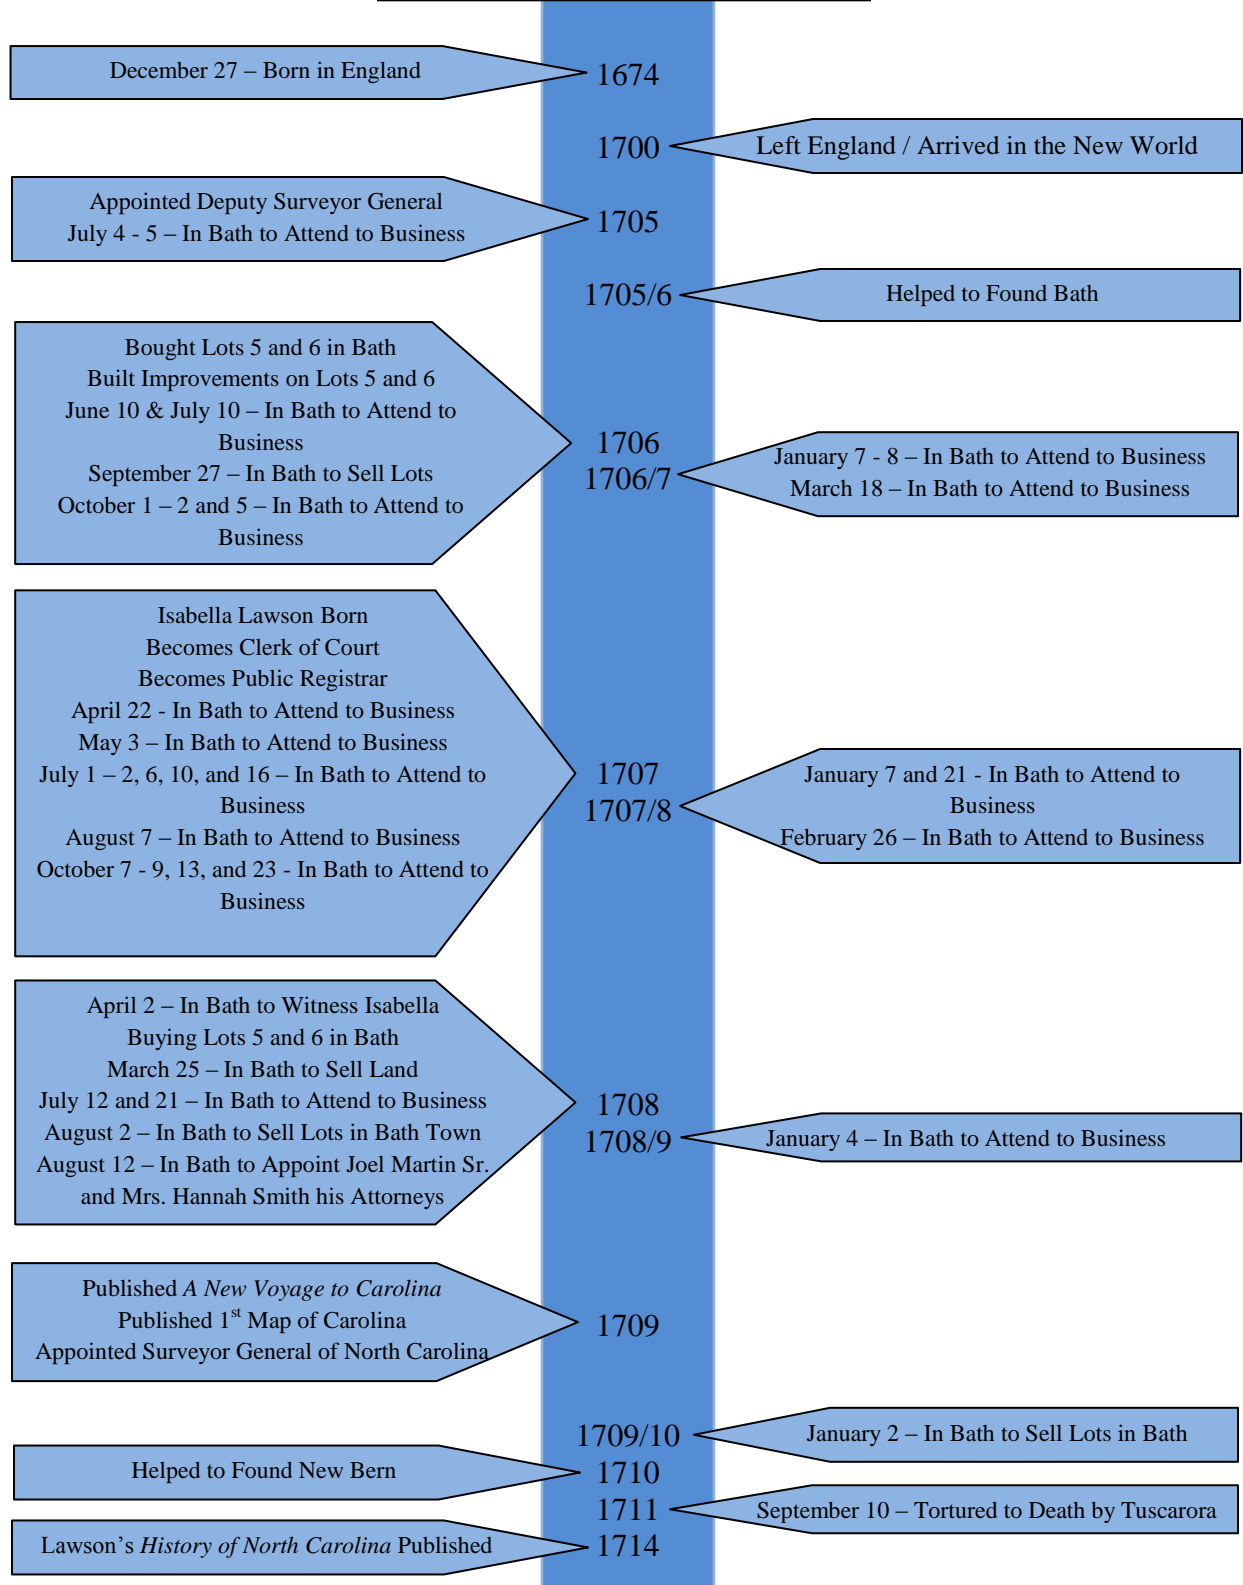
December 27 – Born in England

1674

1700

Left England / Arrived in the New World

Appointed Deputy Surveyor General
July 4 - 5 – In Bath to Attend to Business

1705

1705/6

Helped to Found Bath

Bought Lots 5 and 6 in Bath
Built Improvements on Lots 5 and 6
June 10 & July 10 – In Bath to Attend to Business
September 27 – In Bath to Sell Lots
October 1 – 2 and 5 – In Bath to Attend to Business

1706
1706/7

January 7 - 8 – In Bath to Attend to Business
March 18 – In Bath to Attend to Business

Isabella Lawson Born
Becomes Clerk of Court
Becomes Public Registrar
April 22 - In Bath to Attend to Business
May 3 – In Bath to Attend to Business
July 1 – 2, 6, 10, and 16 – In Bath to Attend to Business
August 7 – In Bath to Attend to Business
October 7 - 9, 13, and 23 - In Bath to Attend to Business

1707
1707/8

January 7 and 21 - In Bath to Attend to Business
February 26 – In Bath to Attend to Business

April 2 – In Bath to Witness Isabella Buying Lots 5 and 6 in Bath
March 25 – In Bath to Sell Land
July 12 and 21 – In Bath to Attend to Business
August 2 – In Bath to Sell Lots in Bath Town
August 12 – In Bath to Appoint Joel Martin Sr. and Mrs. Hannah Smith his Attorneys

1708
1708/9

January 4 – In Bath to Attend to Business

Published *A New Voyage to Carolina*
Published 1$^{st}$ Map of Carolina
Appointed Surveyor General of North Carolina

1709

1709/10

January 2 – In Bath to Sell Lots in Bath

Helped to Found New Bern

1710

1711

September 10 – Tortured to Death by Tuscarora

Lawson's *History of North Carolina* Published

1714